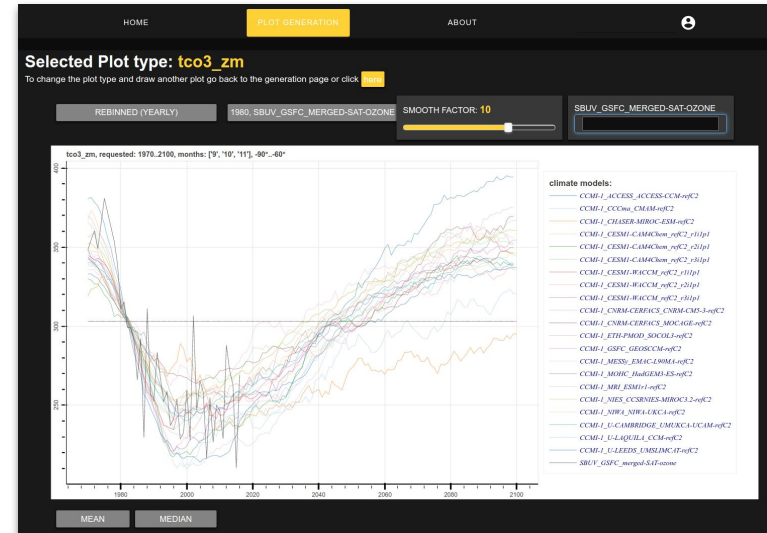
HOME
PLOT GENERATION
ABOUT

Selected Plot type: tco3_zm
To change the plot type and draw another plot go back to the generation page or click here

REBINNED (YEARLY)
1980, SBUV_GSFC_MERGED-SAT-OZONE
SMOOTH FACTOR: 10
SBUV_GSFC_MERGED-SAT-OZONE

tco3_zm, requested: 1970..2100, months: ['9', '10', '11'], -90°..-60°

400
350
300
250

1980
2000
2020
2040
2060
2080
2100

climate models:
CCMI-1_ACCESS_ACCESS-CCM-refC2
CCMI-1_CCCma_CMAM-refC2
CCMI-1_CHASER-MIROC-ESM-refC2
CCMI-1_CESM1-CAM4Chem_refC2_r1i1p1
CCMI-1_CESM1-CAM4Chem_refC2_r2i1p1
CCMI-1_CESM1-CAM4Chem_refC2_r3i1p1
CCMI-1_CESM1-WACCM_refC2_r1i1p1
CCMI-1_CESM1-WACCM_refC2_r2i1p1
CCMI-1_CESM1-WACCM_refC2_r3i1p1
CCMI-1_CNRM-CERFACS_CNRM-CM5-3-refC2
CCMI-1_CNRM-CERFACS_MOCAGE-refC2
CCMI-1_ETH-PMOD_SOCOL3-refC2
CCMI-1_GSFC_GEOSCCM-refC2
CCMI-1_MESSy_EMAC-L90MA-refC2
CCMI-1_MOHC_HadGEM3-ES-refC2
CCMI-1_MRI_ESM1r1-refC2
CCMI-1_NIES_CCSRNIES-MIROC3.2-refC2
CCMI-1_NIWA_NIWA-UKCA-refC2
CCMI-1_U-CAMBRIDGE_UMUKCA-UCAM-refC2
CCMI-1_U-LAQUILA_CCM-refC2
CCMI-1_U-LEEDS_UMSLIMCAT-refC2
SBUV_GSFC_merged-SAT-ozone

MEAN
MEDIAN